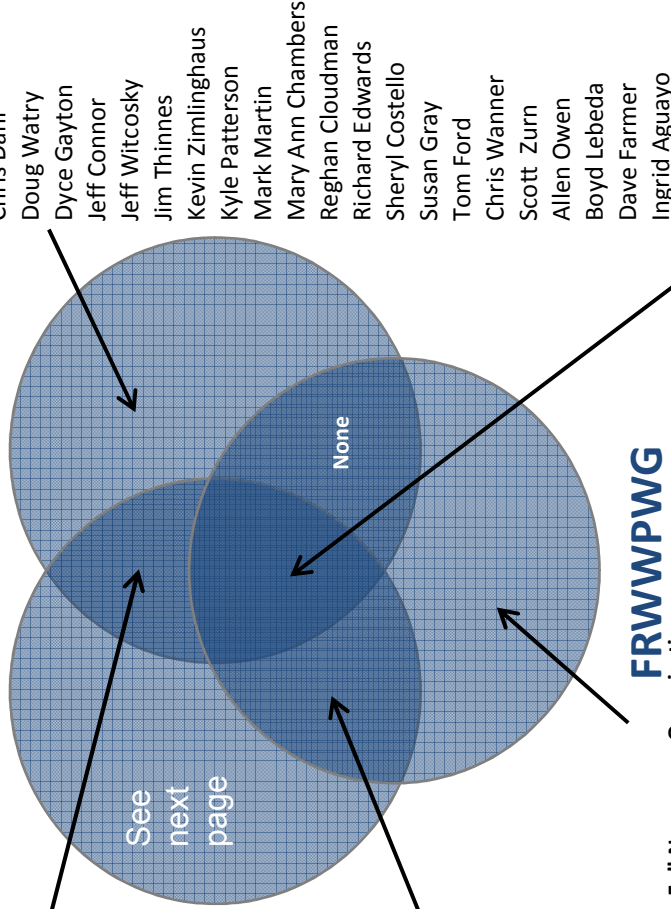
Chris Dahl
Doug Watry
Dyce Gayton
Jeff Connor
Jeff Witcosky
Jim Thinnes
Kevin Zimlinghaus
Kyle Patterson
Mark Martin
Mary Ann Chambers
Reghan Cloudman
Richard Edwards
Sheryl Costello
Susan Gray
Tom Ford
Chris Wanner
Scott Zurn
Allen Owen
Boyd Lebeda
Dave Farmer
Ingrid Aguayo

None

See next page

FRWWPWG